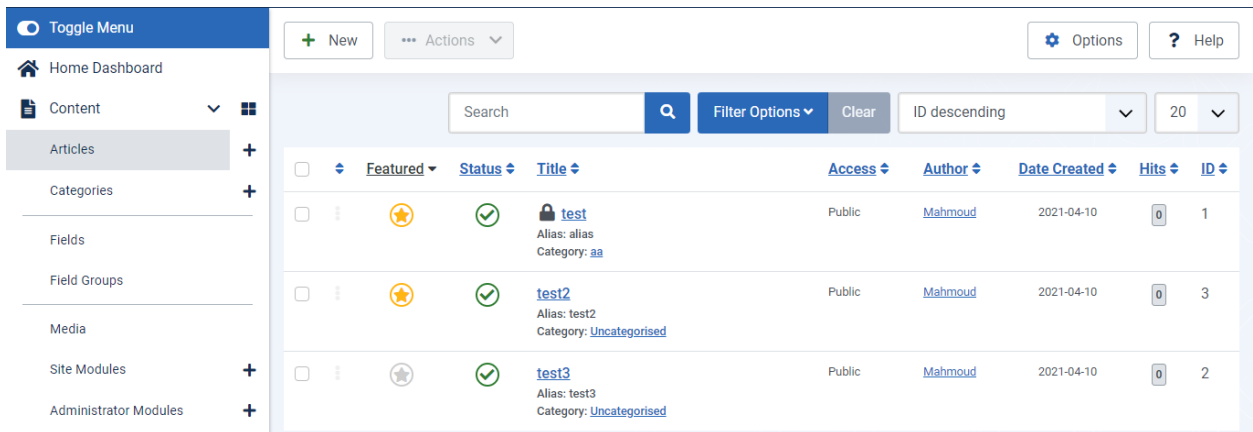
Toggle Menu

Home Dashboard

Content

Articles

Categories

Fields

Field Groups

Media

Site Modules

Administrator Modules

New

Actions

Options

Help

Search

Filter Options

Clear

ID descending

20

| | | Featured | Status | Title | Access | Author | Date Created | Hits | ID |
|---|---|---|---|---|---|---|---|---|---|
| | | | | test<br>Alias: alias<br>Category: aa | Public | Mahmoud | 2021-04-10 | 0 | 1 |
| | | | | test2<br>Alias: test2<br>Category: Uncategorised | Public | Mahmoud | 2021-04-10 | 0 | 3 |
| | | | | test3<br>Alias: test3<br>Category: Uncategorised | Public | Mahmoud | 2021-04-10 | 0 | 2 |